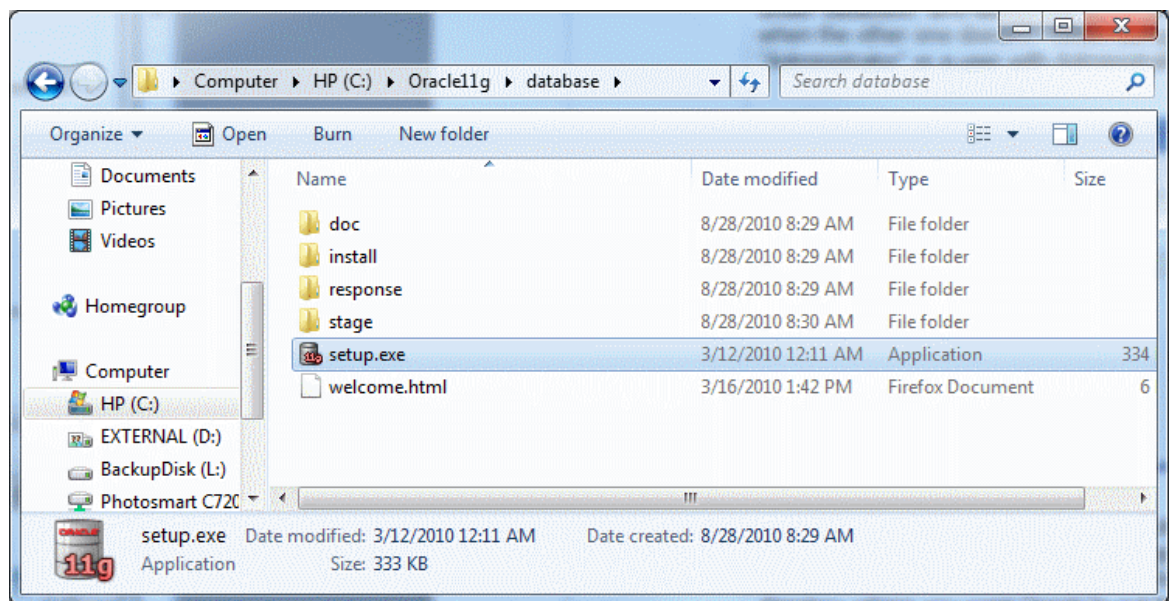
Computer ▸ HP (C:) ▸ Oracle11g ▸ database ▸

Search database

Organize ▾ Open Burn New folder

Documents
Pictures
Videos

Homegroup

Computer
HP (C:)
EXTERNAL (D:)
BackupDisk (L:)
Photosmart C720

| Name | Date modified | Type | Size |
|---|---|---|---|
| doc | 8/28/2010 8:29 AM | File folder | |
| install | 8/28/2010 8:29 AM | File folder | |
| response | 8/28/2010 8:29 AM | File folder | |
| stage | 8/28/2010 8:30 AM | File folder | |
| setup.exe | 3/12/2010 12:11 AM | Application | 334 |
| welcome.html | 3/16/2010 1:42 PM | Firefox Document | 6 |

ORACLE 11g

setup.exe Date modified: 3/12/2010 12:11 AM Date created: 8/28/2010 8:29 AM
Application Size: 333 KB